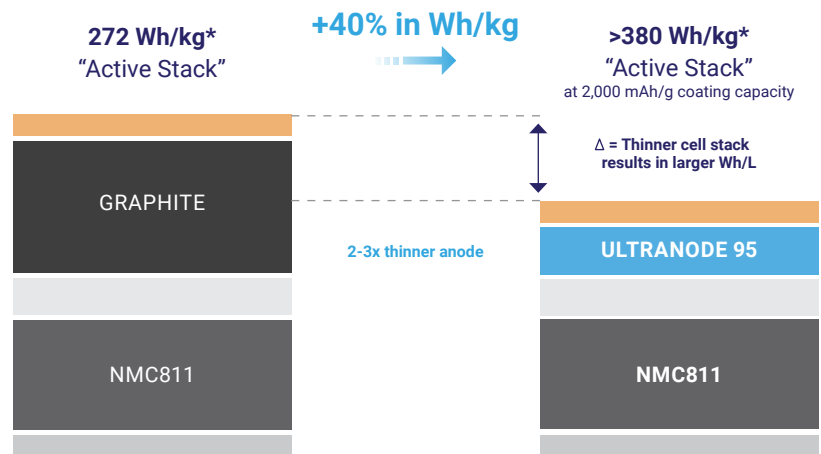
272 Wh/kg*
"Active Stack"

+40% in Wh/kg

>380 Wh/kg*
"Active Stack"
at 2,000 mAh/g coating capacity

Δ = Thinner cell stack results in larger Wh/L

GRAPHITE

2-3x thinner anode

ULTRANODE 95

NMC811

NMC811